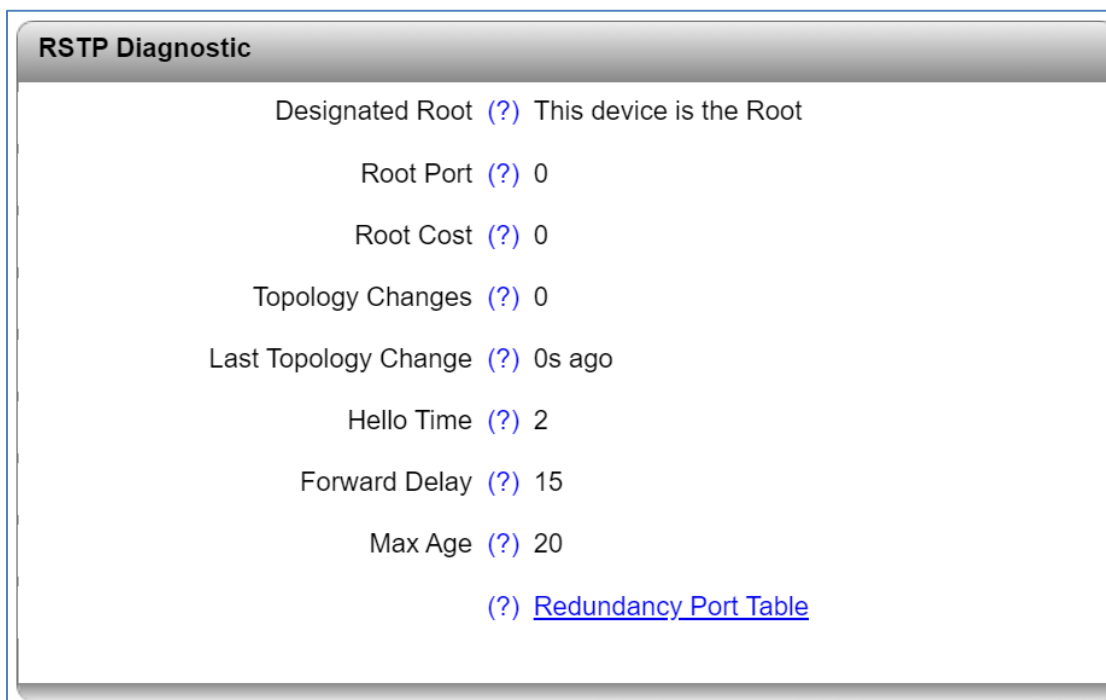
RSTP Diagnostic

Designated Root (?) This device is the Root

Root Port (?) 0

Root Cost (?) 0

Topology Changes (?) 0

Last Topology Change (?) 0s ago

Hello Time (?) 2

Forward Delay (?) 15

Max Age (?) 20

(?) Redundancy Port Table